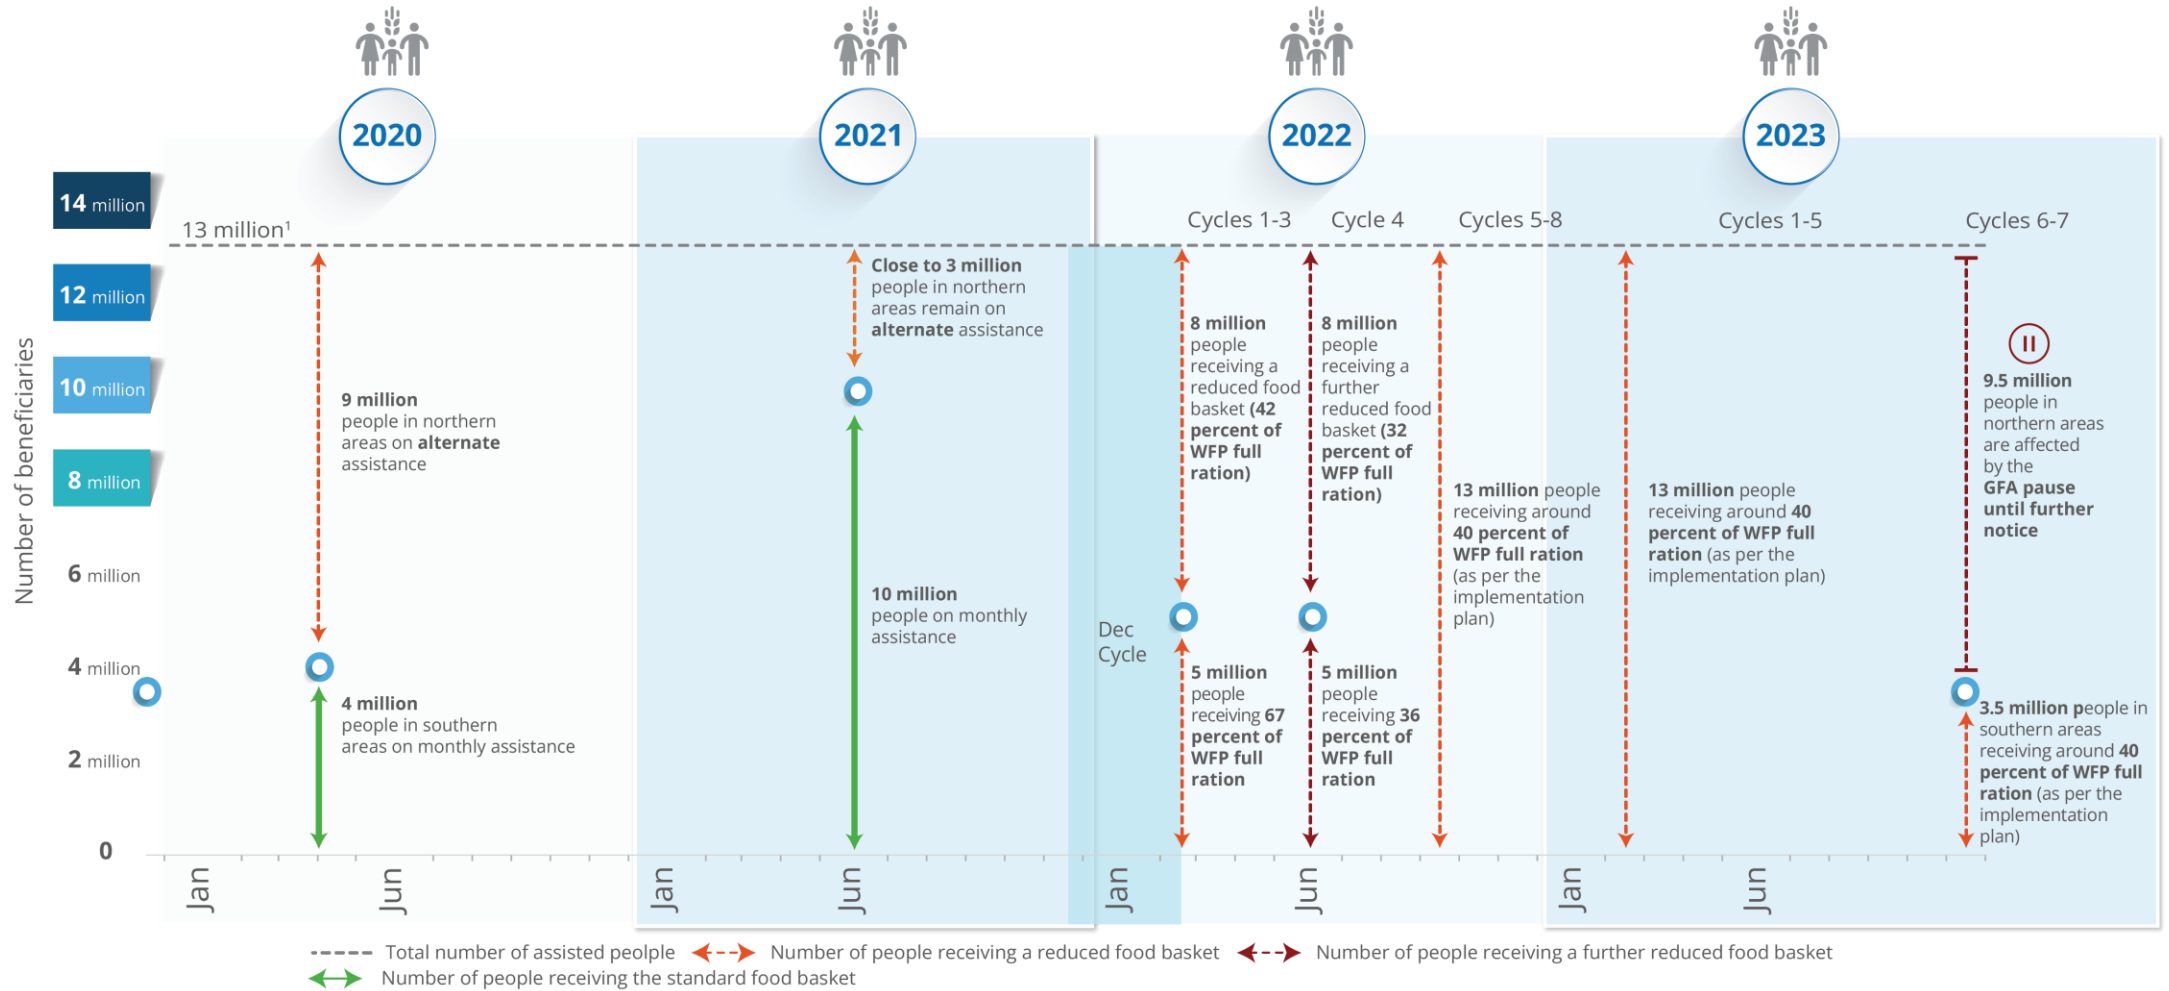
2020

2021

2022

2023

Number of beneficiaries

14 million

13 million$^1$

12 million

10 million

8 million

6 million

4 million

2 million

0

Cycles 1-3 Cycle 4 Cycles 5-8 Cycles 1-5 Cycles 6-7

9 million people in northern areas on alternate assistance

4 million people in southern areas on monthly assistance

Close to 3 million people in northern areas remain on alternate assistance

10 million people on monthly assistance

Dec Cycle

8 million people receiving a reduced food basket (42 percent of WFP full ration)

5 million people receiving 67 percent of WFP full ration

8 million people receiving a further reduced food basket (32 percent of WFP full ration)

5 million people receiving 36 percent of WFP full ration

13 million people receiving around 40 percent of WFP full ration (as per the implementation plan)

13 million people receiving around 40 percent of WFP full ration (as per the implementation plan)

9.5 million people in northern areas are affected by the GFA pause until further notice

3.5 million people in southern areas receiving around 40 percent of WFP full ration (as per the implementation plan)

Jan Jun Jan Jun Jan Jun Jan Jun

Total number of assisted peolple Number of people receiving a reduced food basket Number of people receiving a further reduced food basket
Number of people receiving the standard food basket